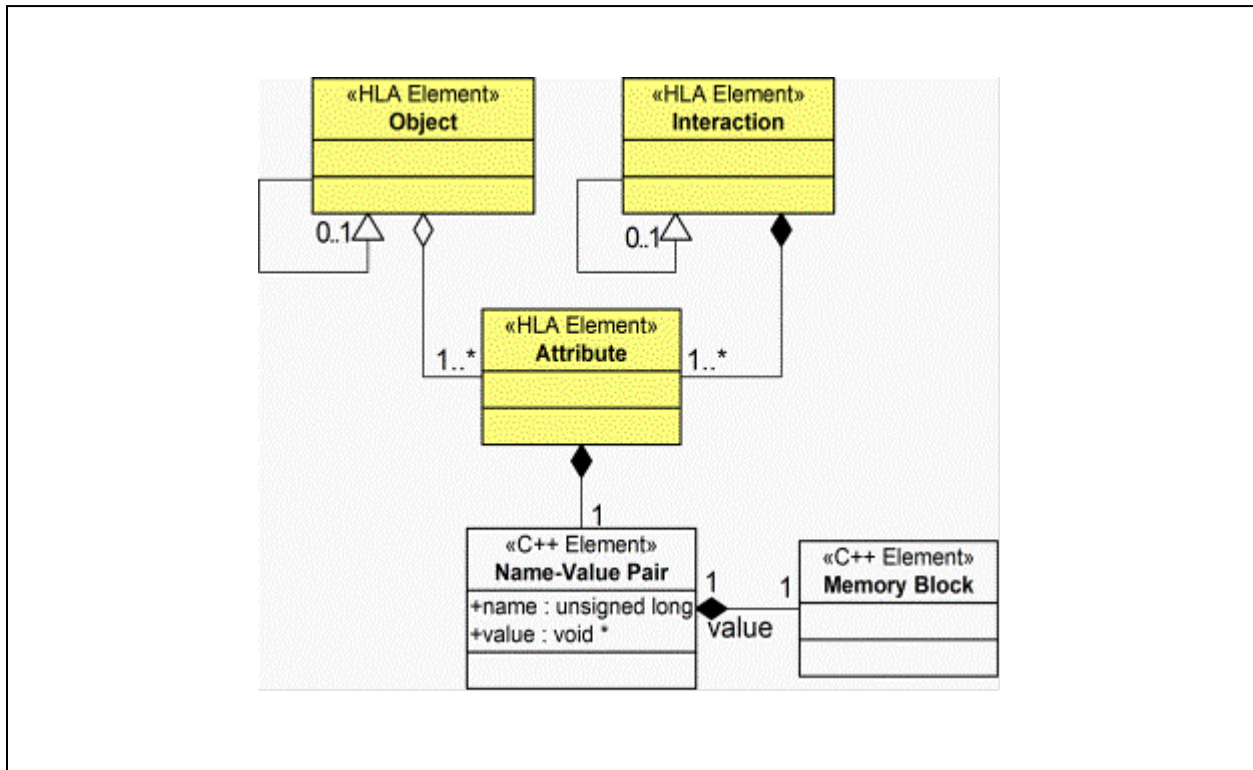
«HLA Element»
Object

«HLA Element»
Interaction

0..1

0..1

«HLA Element»
Attribute

1..*

1..*

1

«C++ Element»
Name-Value Pair
+name : unsigned long
+value : void *

1

1

value

«C++ Element»
Memory Block